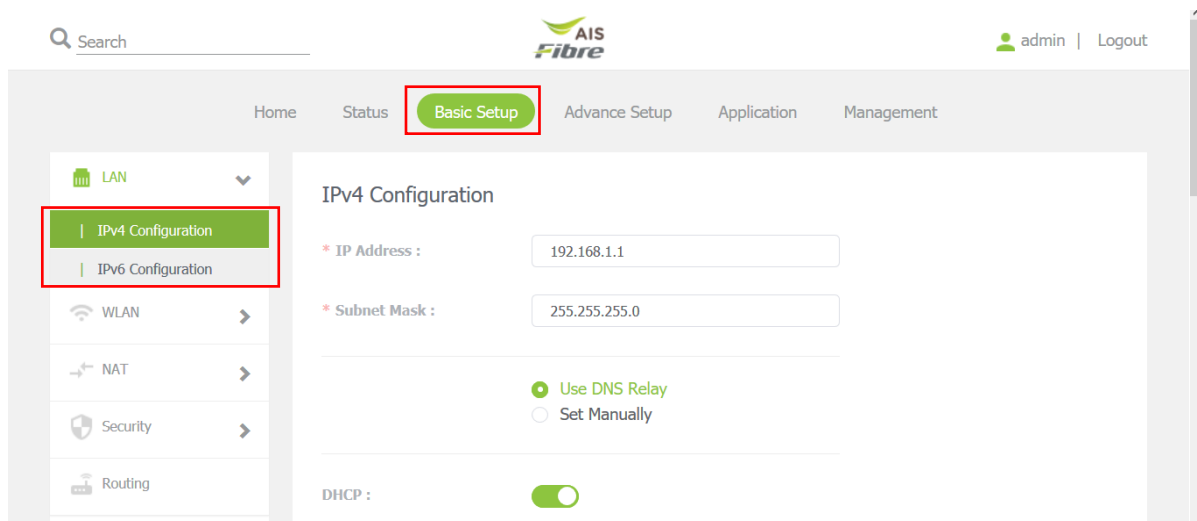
Search

AIS Fibre

admin | Logout

Home Status Basic Setup Advance Setup Application Management

LAN

| IPv4 Configuration

| IPv6 Configuration

WLAN

NAT

Security

Routing

IPv4 Configuration

* IP Address : 192.168.1.1

* Subnet Mask : 255.255.255.0

Use DNS Relay

Set Manually

DHCP :